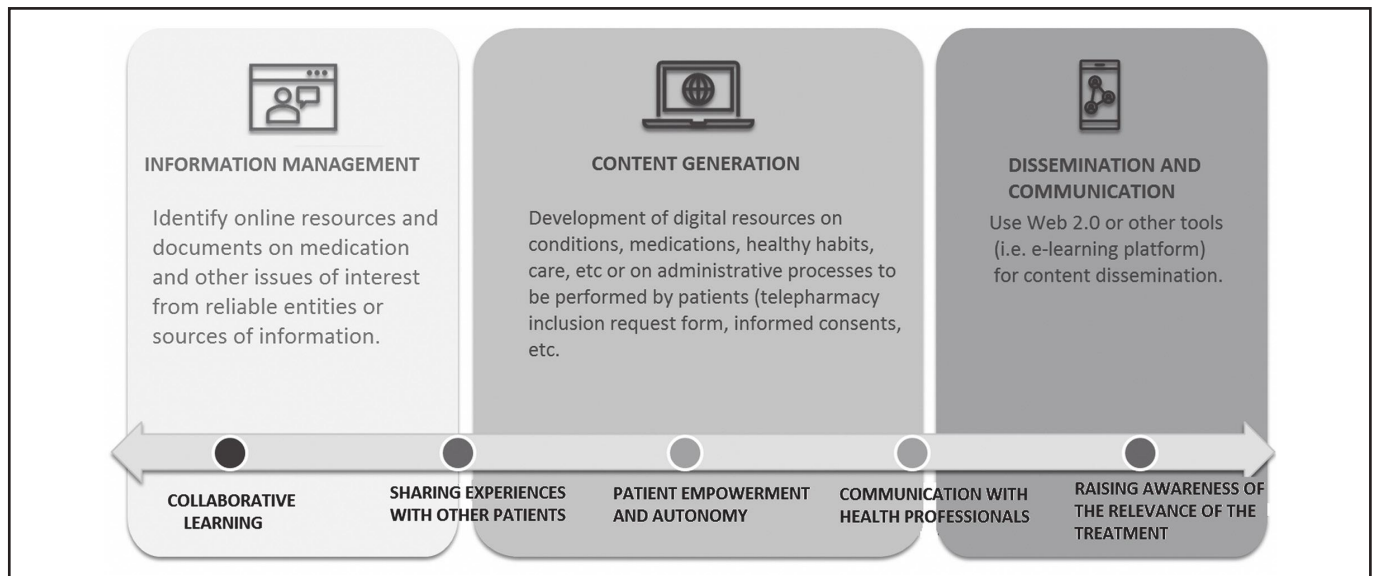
INFORMATION MANAGEMENT

Identify online resources and documents on medication and other issues of interest from reliable entities or sources of information.

CONTENT GENERATION

Development of digital resources on conditions, medications, healthy habits, care, etc or on administrative processes to be performed by patients (telepharmacy inclusion request form, informed consents, etc.

DISSEMINATION AND COMMUNICATION

Use Web 2.0 or other tools (i.e. e-learning platform) for content dissemination.

COLLABORATIVE LEARNING

SHARING EXPERIENCES WITH OTHER PATIENTS

PATIENT EMPOWERMENT AND AUTONOMY

COMMUNICATION WITH HEALTH PROFESSIONALS

RAISING AWARENESS OF THE RELEVANCE OF THE TREATMENT